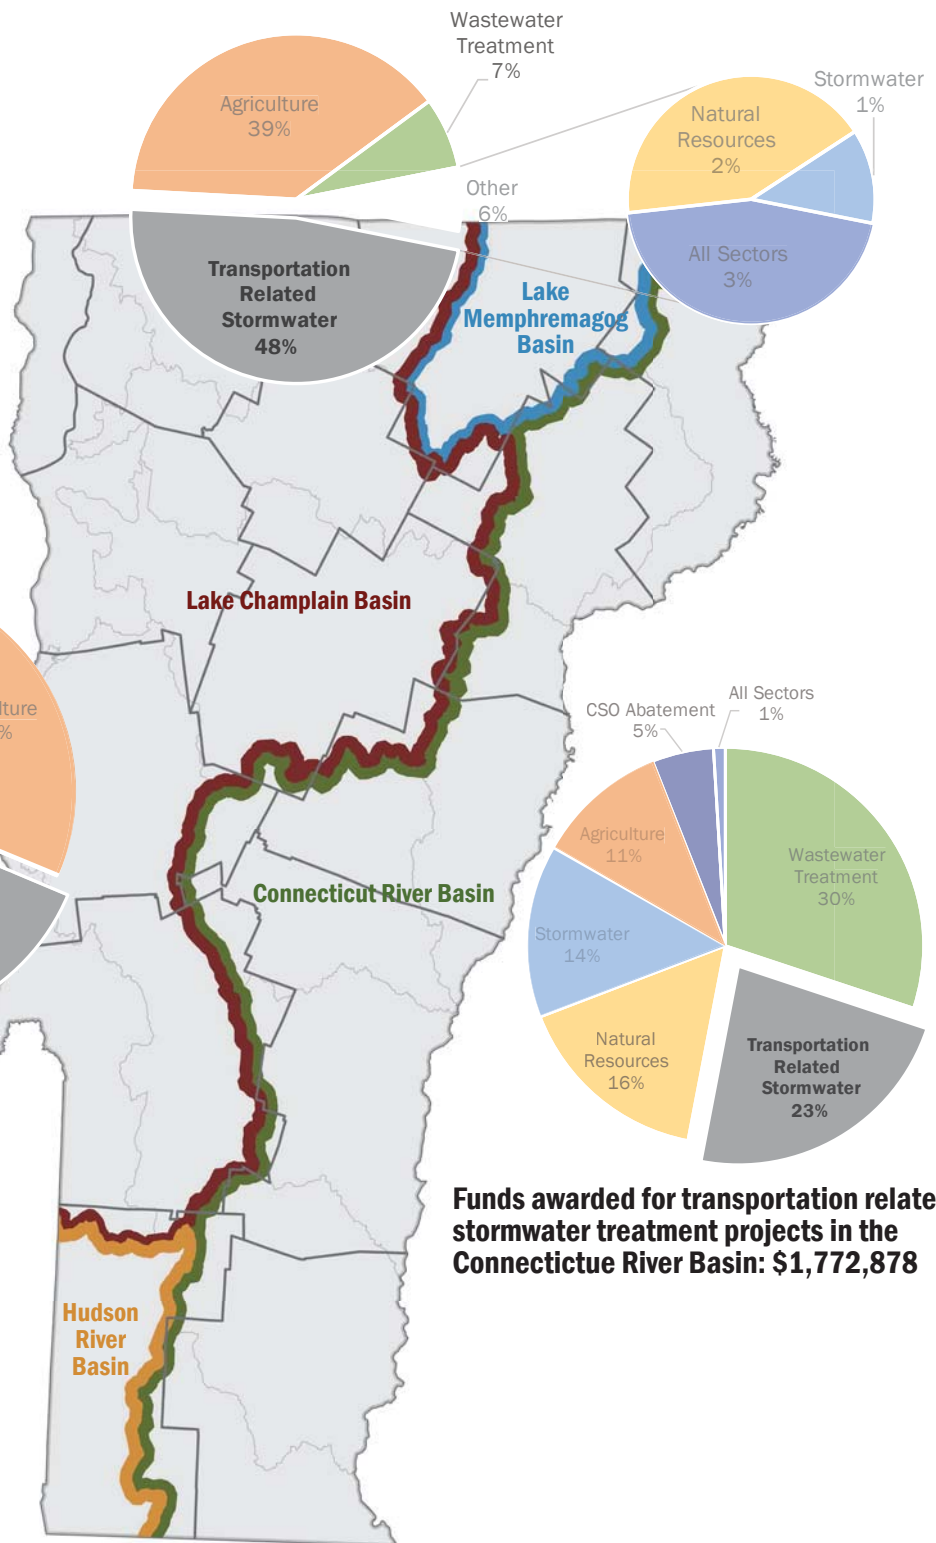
Wastewater Treatment 7%

Agriculture 39%

Stormwater 1%

Natural Resources 2%

Other 6%

All Sectors 3%

Transportation Related Stormwater 48%

Lake Memphremagog Basin

Lake Champlain Basin

lture
%

All Sectors 1%

CSO Abatement 5%

Agriculture 11%

Wastewater Treatment 30%

Stormwater 14%

Connecticut River Basin

Natural Resources 16%

Transportation Related Stormwater 23%

Funds awarded for transportation relate stormwater treatment projects in the Connectictue River Basin: $1,772,878

Hudson River Basin